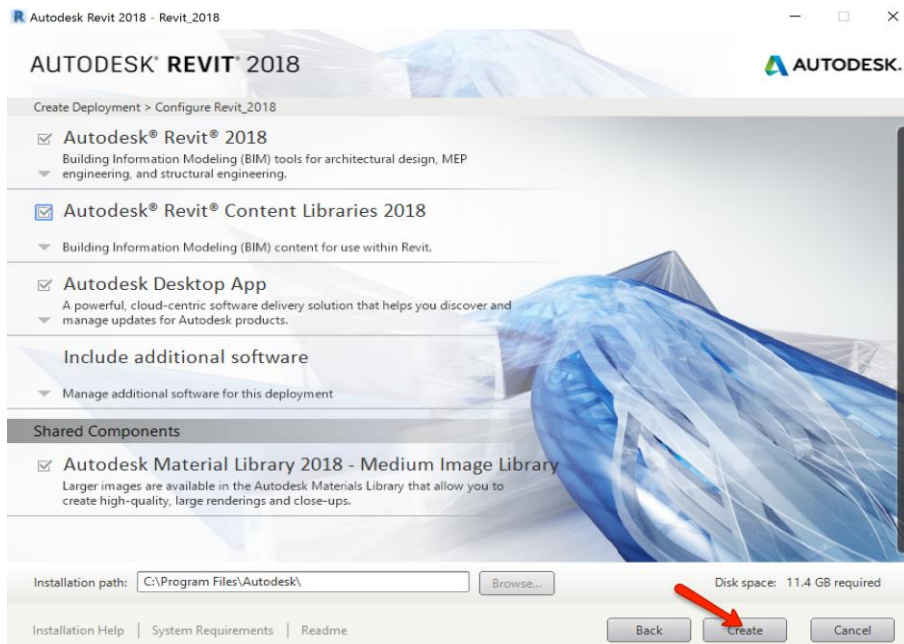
Autodesk Revit 2018 - Revit_2018

AUTODESK® REVIT® 2018

AUTODESK.

Create Deployment > Configure Revit_2018

Autodesk® Revit® 2018
Building Information Modeling (BIM) tools for architectural design, MEP engineering, and structural engineering.

Autodesk® Revit® Content Libraries 2018
Building Information Modeling (BIM) content for use within Revit.

Autodesk Desktop App
A powerful, cloud-centric software delivery solution that helps you discover and manage updates for Autodesk products.

Include additional software
Manage additional software for this deployment

Shared Components

Autodesk Material Library 2018 - Medium Image Library
Larger images are available in the Autodesk Materials Library that allow you to create high-quality, large renderings and close-ups.

Installation path: C:\Program Files\Autodesk\ Browse...

Disk space: 11.4 GB required

Installation Help | System Requirements | Readme

Back Create Cancel